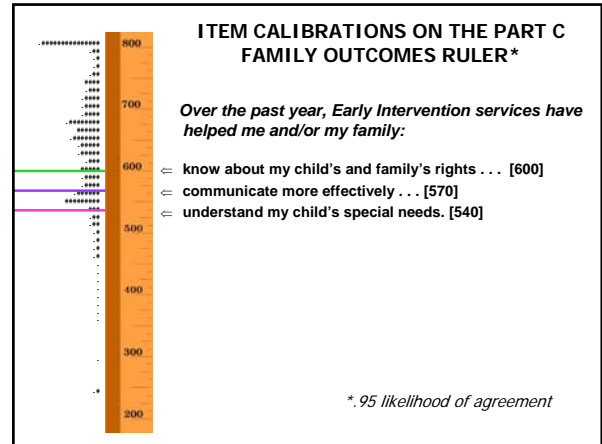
ITEM CALIBRATIONS ON THE PART C FAMILY OUTCOMES RULER*

Over the past year, Early Intervention services have helped me and/or my family:

⇐ know about my child's and family's rights . . . [600]
⇐ communicate more effectively . . . [570]
⇐ understand my child's special needs. [540]

800
700
600
500
400
300
200

*.95 likelihood of agreement